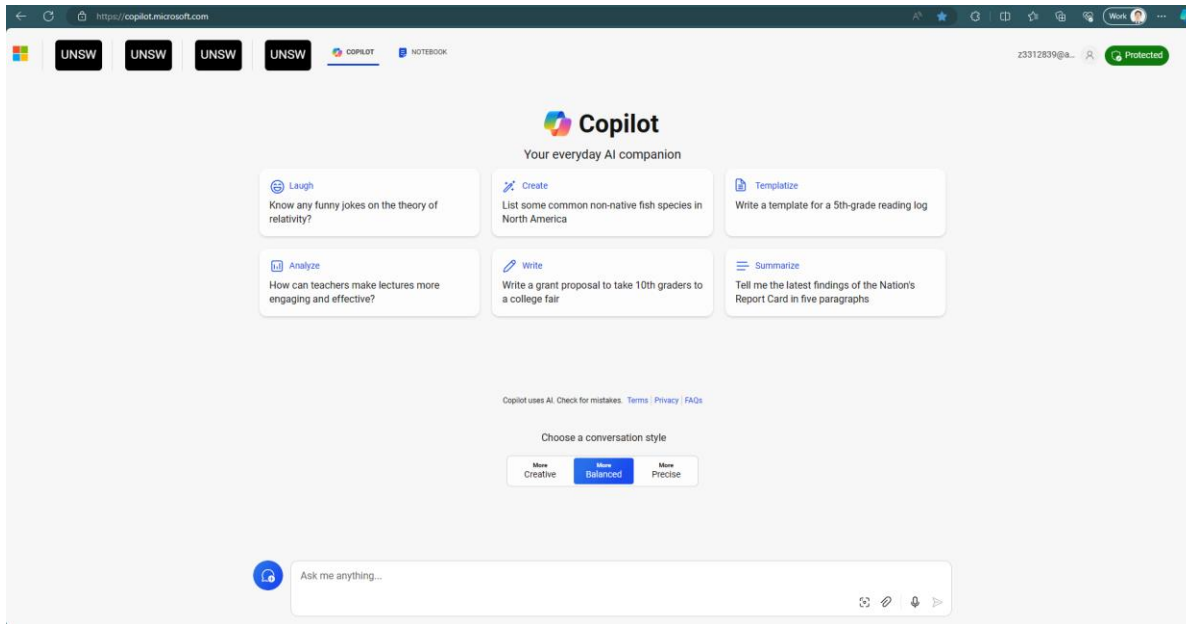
https://copilot.microsoft.com

Work

UNSW UNSW UNSW UNSW COPILOT NOTEBOOK

z3312839@a... Protected

Copilot

Your everyday AI companion

Laugh
Know any funny jokes on the theory of relativity?

Create
List some common non-native fish species in North America

Templatize
Write a template for a 5th-grade reading log

Analyze
How can teachers make lectures more engaging and effective?

Write
Write a grant proposal to take 10th graders to a college fair

Summarize
Tell me the latest findings of the Nation's Report Card in five paragraphs

Copilot uses AI. Check for mistakes. Terms | Privacy | FAQs

Choose a conversation style

More Creative | More Balanced | More Precise

Ask me anything...